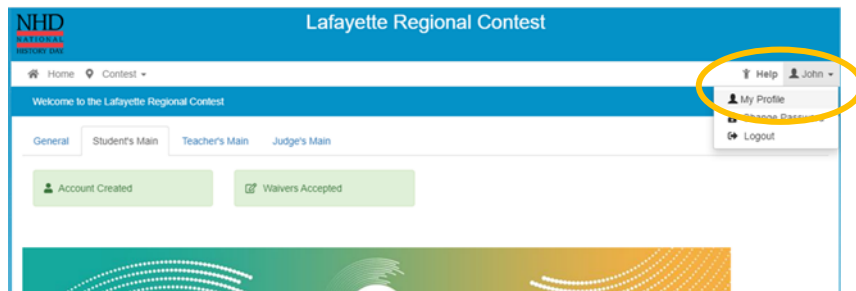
NHD NATIONAL HISTORY DAY

Lafayette Regional Contest

Home Contest

Help John

My Profile
Change Password
Logout

Welcome to the Lafayette Regional Contest

General Student's Main Teacher's Main Judge's Main

Account Created

Waivers Accepted